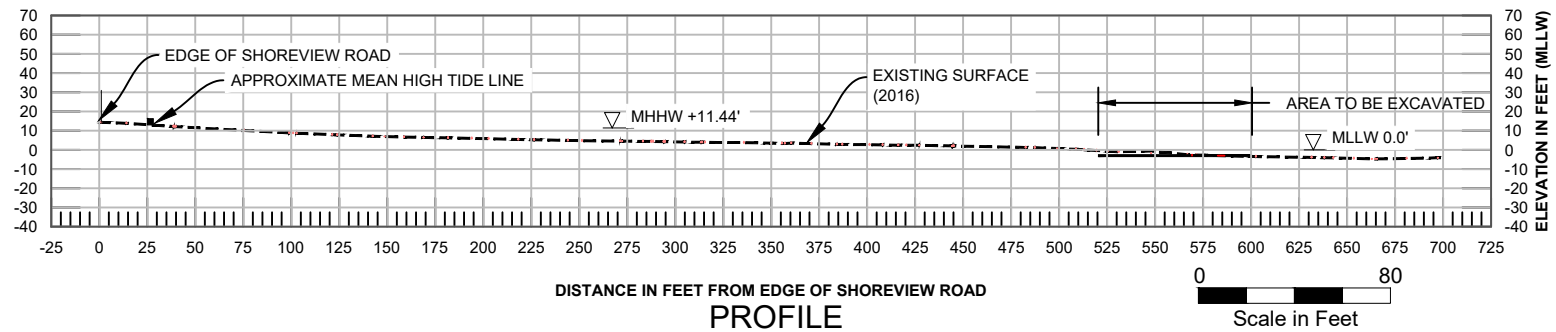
70
60
50
40
30
20
10
0
-10
-20
-30
-40

EDGE OF SHOREVIEW ROAD
APPROXIMATE MEAN HIGH TIDE LINE
MHHW +11.44'
EXISTING SURFACE (2016)
AREA TO BE EXCAVATED
MLLW 0.0'

70
60
50
40
30
20
10
0
-10
-20
-30
-40
ELEVATION IN FEET (MLLW)

-25 0 25 50 75 100 125 150 175 200 225 250 275 300 325 350 375 400 425 450 475 500 525 550 575 600 625 650 675 700 725

DISTANCE IN FEET FROM EDGE OF SHOREVIEW ROAD
PROFILE

0 80
Scale in Feet